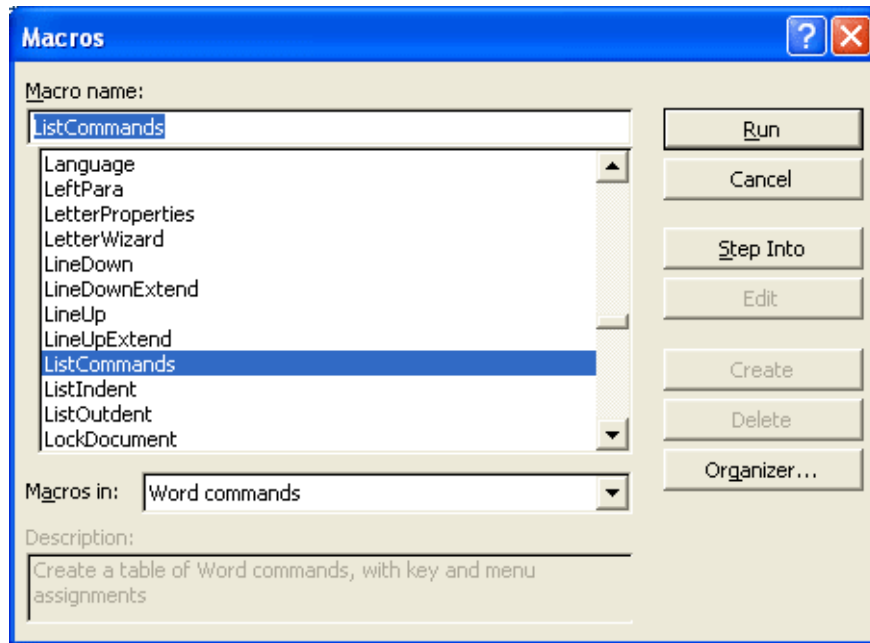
Macros

Macro name:

ListCommands

Language
LeftPara
LetterProperties
LetterWizard
LineDown
LineDownExtend
LineUp
LineUpExtend
ListCommands
ListIndent
ListOutdent
LockDocument

Run

Cancel

Step Into

Edit

Create

Delete

Organizer...

Macros in: Word commands

Description:

Create a table of Word commands, with key and menu assignments